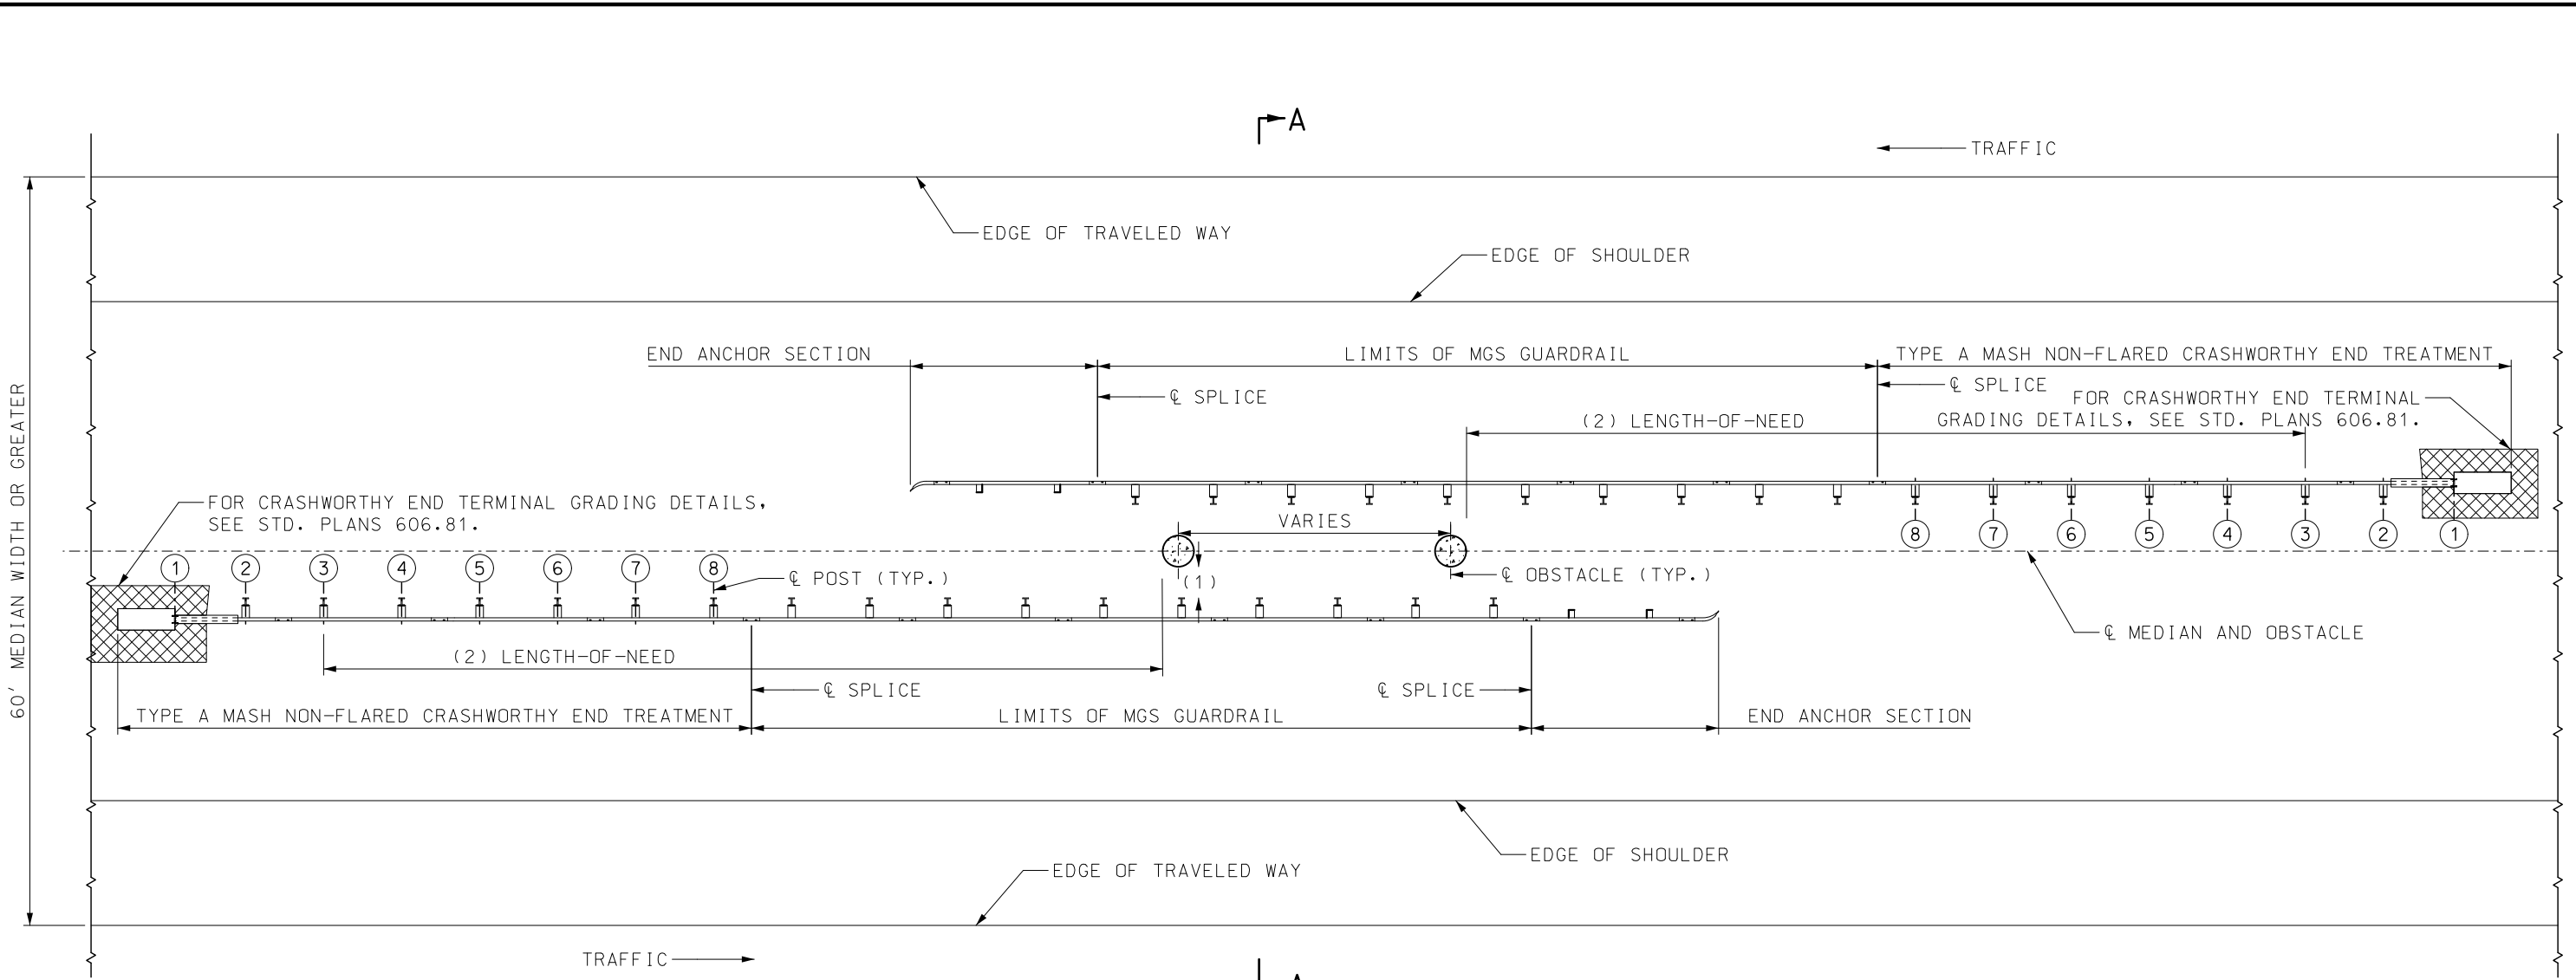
A

TRAFFIC

EDGE OF TRAVELED WAY

EDGE OF SHOULDER

END ANCHOR SECTION

LIMITS OF MGS GUARDRAIL

TYPE A MASH NON-FLARED CRASHWORTHY END TREATMENT

℄ SPLICE

℄ SPLICE

FOR CRASHWORTHY END TERMINAL GRADING DETAILS, SEE STD. PLANS 606.81.

(2) LENGTH-OF-NEED

60' MEDIAN WIDTH OR GREATER

FOR CRASHWORTHY END TERMINAL GRADING DETAILS, SEE STD. PLANS 606.81.

VARIES

8 7 6 5 4 3 2 1

1 2 3 4 5 6 7 8

℄ POST (TYP.)

(1)

℄ OBSTACLE (TYP.)

℄ MEDIAN AND OBSTACLE

(2) LENGTH-OF-NEED

℄ SPLICE

℄ SPLICE

TYPE A MASH NON-FLARED CRASHWORTHY END TREATMENT

LIMITS OF MGS GUARDRAIL

END ANCHOR SECTION

EDGE OF SHOULDER

EDGE OF TRAVELED WAY

TRAFFIC

A